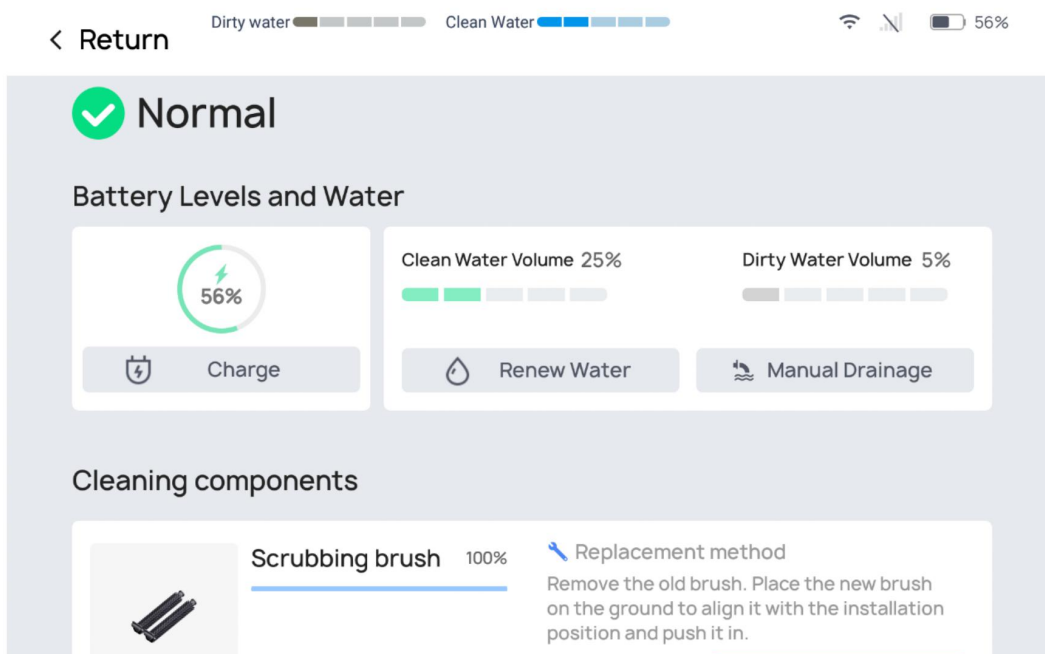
< Return

Dirty water

Clean Water

56%

Normal

Battery Levels and Water

56%

Charge

Clean Water Volume 25%

Dirty Water Volume 5%

Renew Water

Manual Drainage

Cleaning components

Scrubbing brush 100%

Replacement method

Remove the old brush. Place the new brush on the ground to align it with the installation position and push it in.